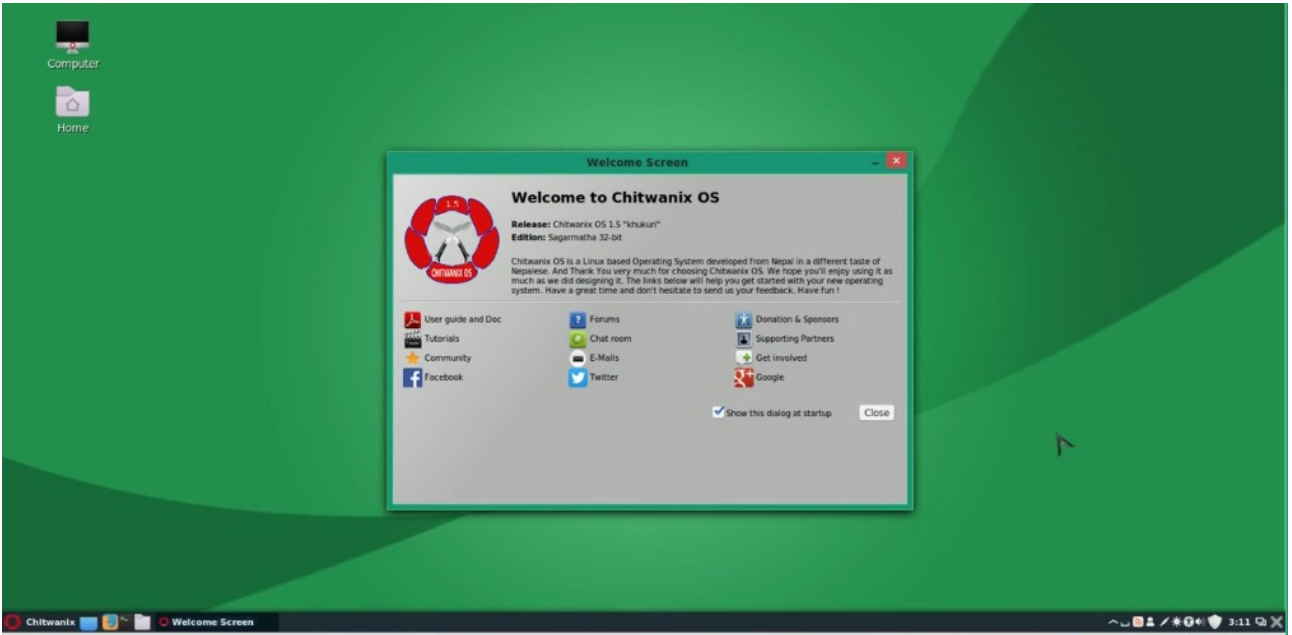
Computer

Home

Welcome Screen

1.5

CHITWANIX OS

Welcome to Chitwanix OS

Release: Chitwanix OS 1.5 "khukuri"
Edition: Sagarmatha 32-bit

Chitwanix OS is a Linux based Operating System developed from Nepal in a different taste of Nepalese. And Thank You very much for choosing Chitwanix OS. We hope you'll enjoy using it as much as we did designing it. The links below will help you get started with your new operating system. Have a great time and don't hesitate to send us your feedback. Have fun !

User guide and Doc
Tutorials
Community
Facebook

Forums
Chat room
E-Mails
Twitter

Donation & Sponsers
Supporting Partners
Get involved
Google

Show this dialog at startup
Close

Chitwanix
Welcome Screen
3:11